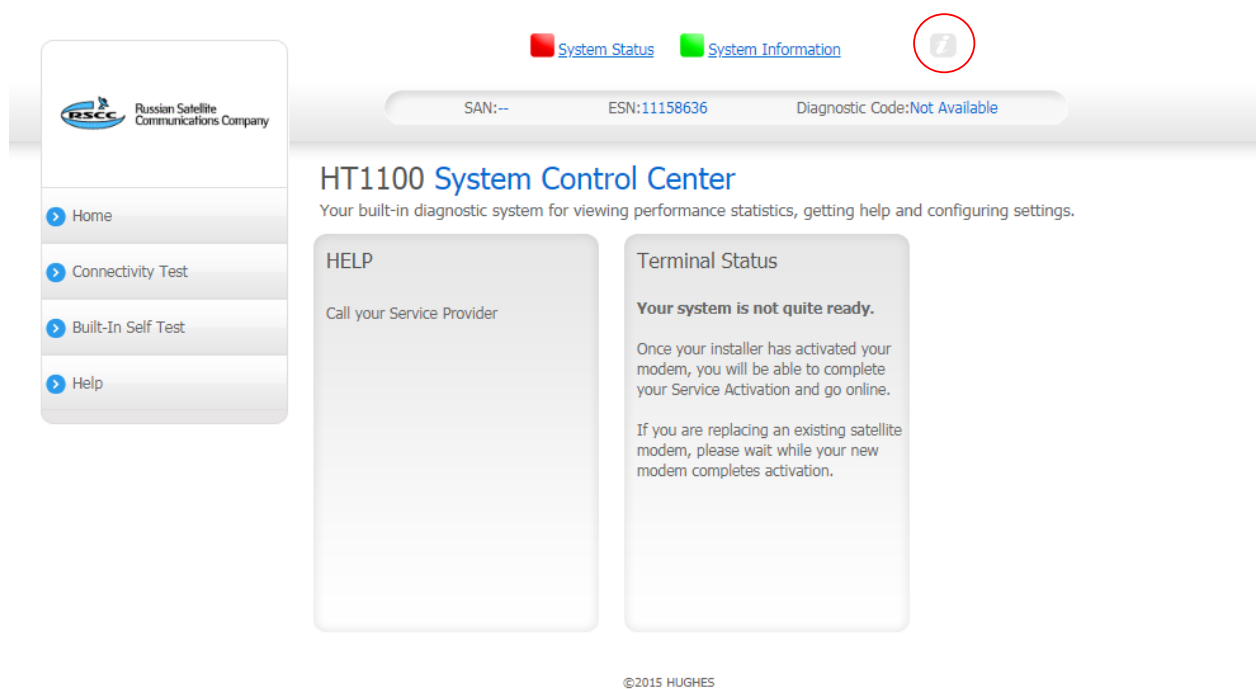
System Status System Information

i

RSCC Russian Satellite Communications Company

SAN:-- ESN:11158636 Diagnostic Code:Not Available

Home

Connectivity Test

Built-In Self Test

Help

HT1100 System Control Center

Your built-in diagnostic system for viewing performance statistics, getting help and configuring settings.

HELP

Call your Service Provider

Terminal Status

**Your system is not quite ready.**

Once your installer has activated your modem, you will be able to complete your Service Activation and go online.

If you are replacing an existing satellite modem, please wait while your new modem completes activation.

©2015 HUGHES